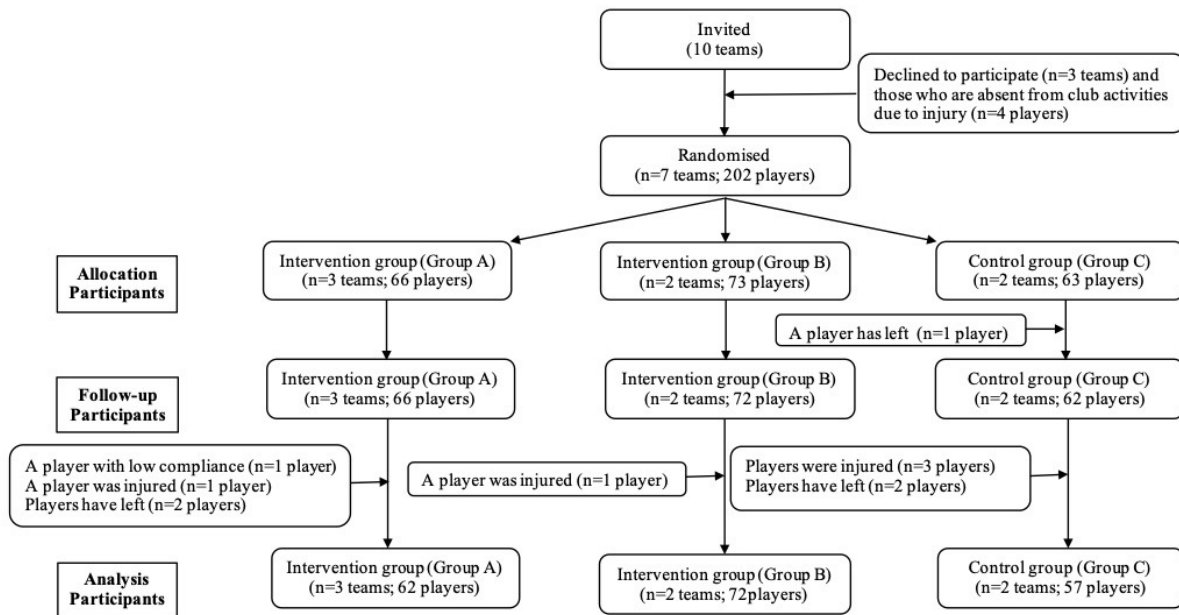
Invited
(10 teams)

Declined to participate (n=3 teams) and those who are absent from club activities due to injury (n=4 players)

Randomised
(n=7 teams; 202 players)

Allocation Participants

Intervention group (Group A)
(n=3 teams; 66 players)

Intervention group (Group B)
(n=2 teams; 73 players)

Control group (Group C)
(n=2 teams; 63 players)

A player has left (n=1 player)

Follow-up Participants

Intervention group (Group A)
(n=3 teams; 66 players)

Intervention group (Group B)
(n=2 teams; 72 players)

Control group (Group C)
(n=2 teams; 62 players)

A player with low compliance (n=1 player)
A player was injured (n=1 player)
Players have left (n=2 players)

A player was injured (n=1 player)

Players were injured (n=3 players)
Players have left (n=2 players)

Analysis Participants

Intervention group (Group A)
(n=3 teams; 62 players)

Intervention group (Group B)
(n=2 teams; 72players)

Control group (Group C)
(n=2 teams; 57 players)